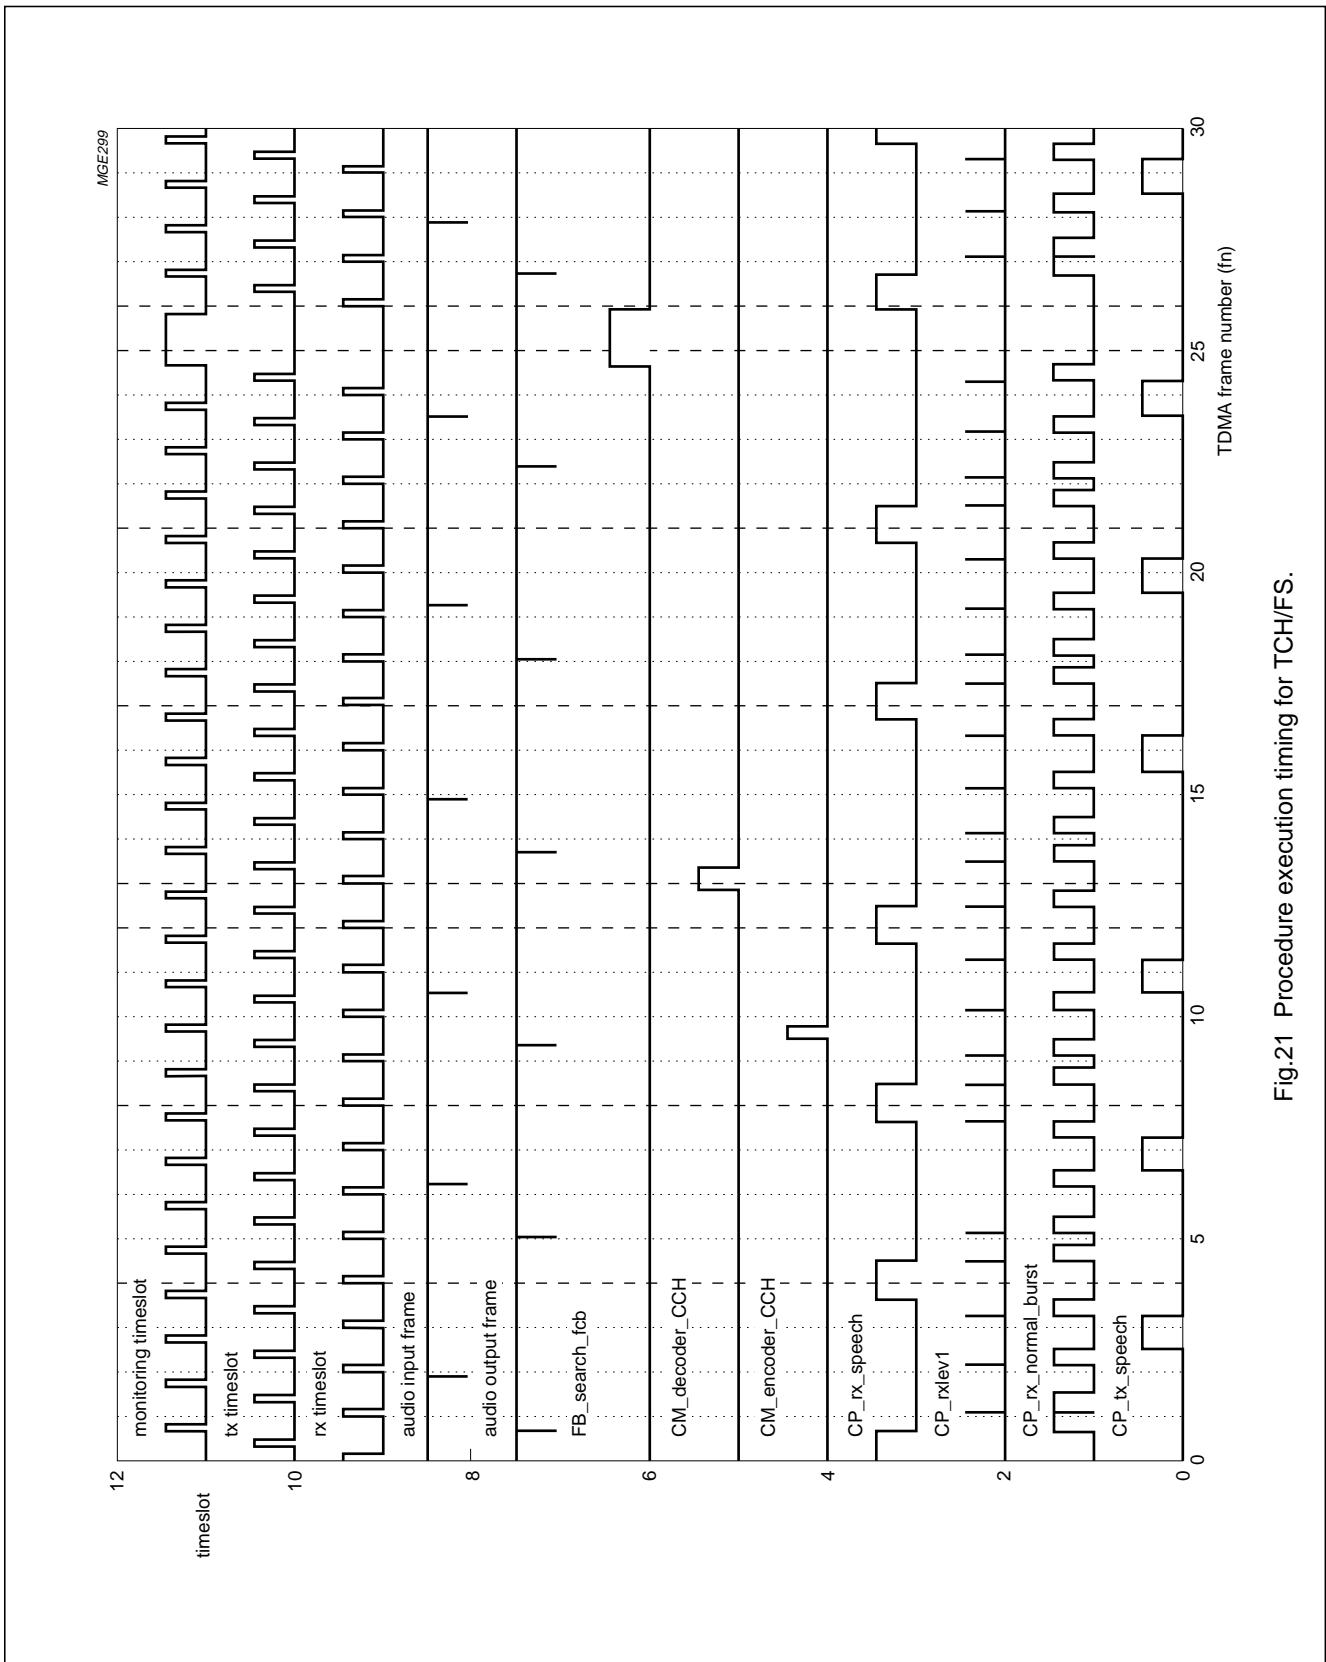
MGE299

timeslot

12

10

8

6

4

2

0

monitoring timeslot

tx timeslot

rx timeslot

audio input frame

audio output frame

FB_search_fcb

CM_decoder_CCH

CM_encoder_CCH

CP_rx_speech

CP_rxlev1

CP_rx_normal_burst

CP_tx_speech

0

5

10

15

20

25

30

TDMA frame number (fn)

Fig.21 Procedure execution timing for TCH/FS.